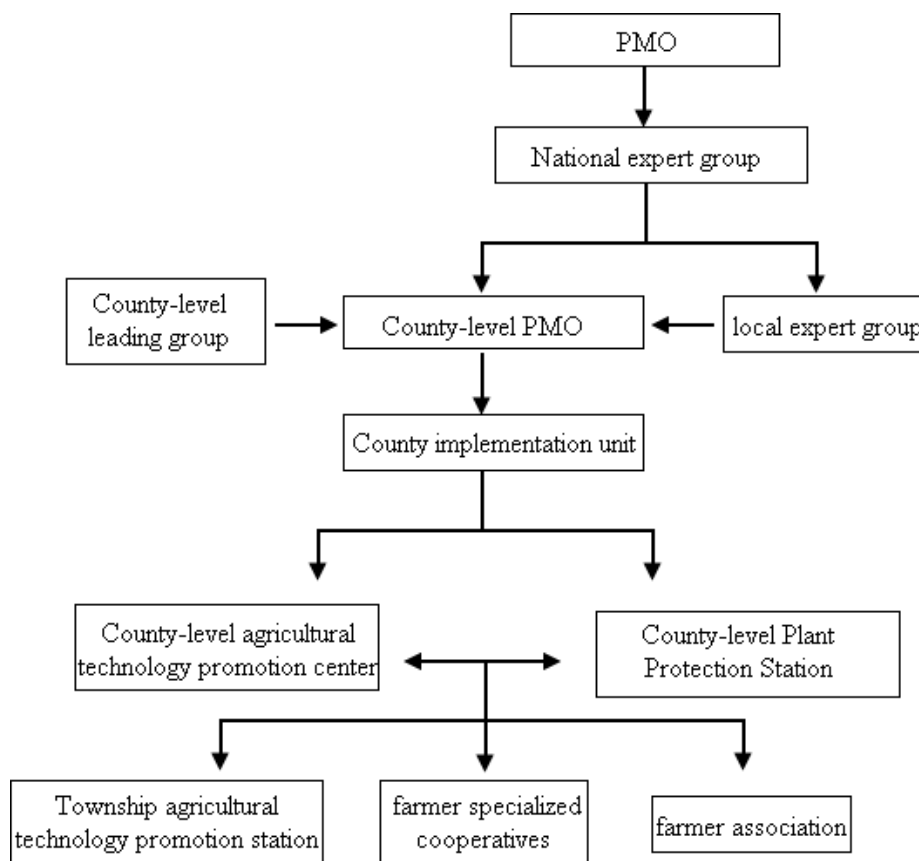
PMO

National expert group

County-level leading group

County-level PMO

local expert group

County implementation unit

County-level agricultural technology promotion center

County-level Plant Protection Station

Township agricultural technology promotion station

farmer specialized cooperatives

farmer association